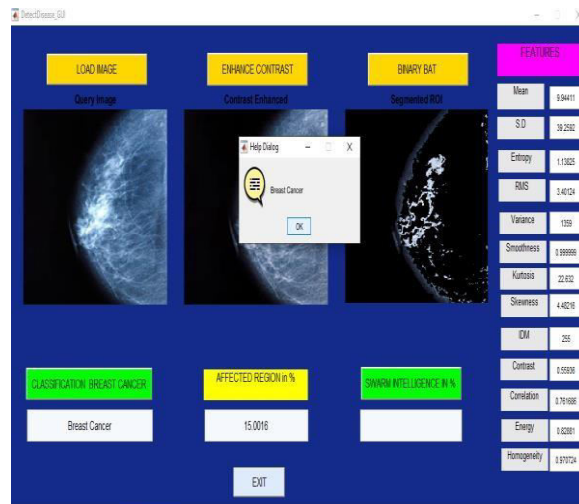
DetectDisease_GUI

LOAD IMAGE

ENHANCE CONTRAST

BINARY BAT

FEATURES

Query Image

Contrast Enhanced

Segmented ROI

Help Dialog

Breast Cancer

OK

| Mean | 9.94411 |
|---|---|
| S.D | 39.2582 |
| Entropy | 1.13825 |
| RMS | 3.40124 |
| Variance | 1359 |
| Smoothness | 0.999999 |
| Kurtosis | 22.632 |
| Skewness | 4.48216 |
| IDM | 255 |
| Contrast | 0.55836 |
| Correlation | 0.761686 |
| Energy | 0.82081 |
| Homogeneity | 0.970724 |

CLASSIFICATION: BREAST CANCER

Breast Cancer

AFFECTED REGION in %

15.0016

SWARM INTELLIGENCE IN %

EXIT